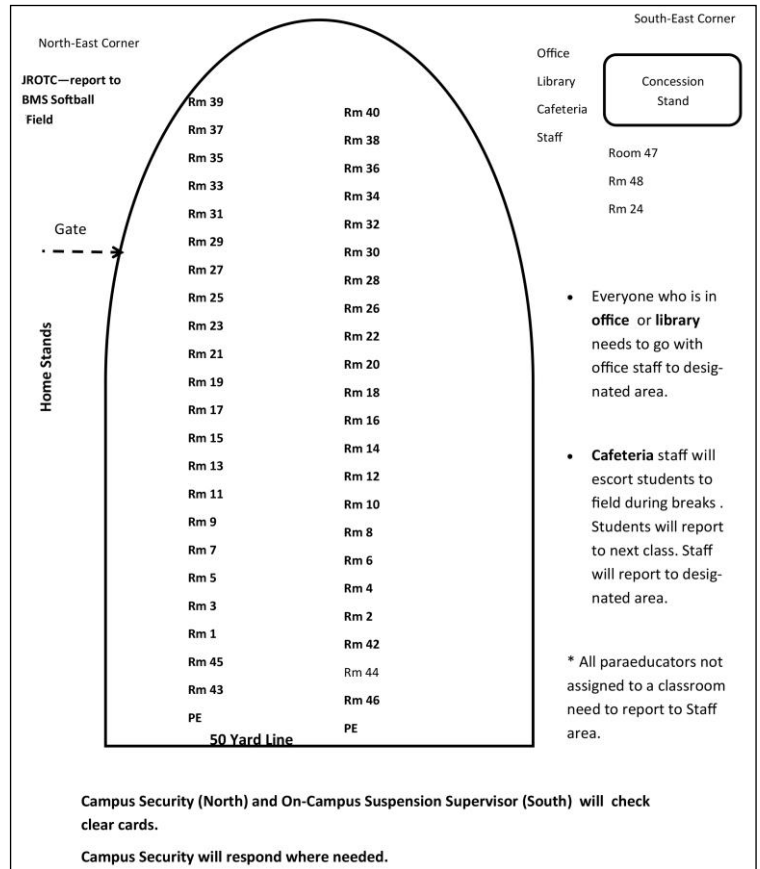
South-East Corner

North-East Corner

JROTC—report to BMS Softball Field

Office
Library
Cafeteria
Staff

Concession Stand

Room 47
Rm 48
Rm 24

Gate

Home Stands

Rm 39
Rm 37
Rm 35
Rm 33
Rm 31
Rm 29
Rm 27
Rm 25
Rm 23
Rm 21
Rm 19
Rm 17
Rm 15
Rm 13
Rm 11
Rm 9
Rm 7
Rm 5
Rm 3
Rm 1
Rm 45
Rm 43
PE

Rm 40
Rm 38
Rm 36
Rm 34
Rm 32
Rm 30
Rm 28
Rm 26
Rm 22
Rm 20
Rm 18
Rm 16
Rm 14
Rm 12
Rm 10
Rm 8
Rm 6
Rm 4
Rm 2
Rm 42
Rm 44
Rm 46
PE

50 Yard Line

• Everyone who is in **office** or **library** needs to go with office staff to designated area.

• **Cafeteria** staff will escort students to field during breaks . Students will report to next class. Staff will report to designated area.

* All paraeducators not assigned to a classroom need to report to Staff area.

Campus Security (North) and On-Campus Suspension Supervisor (South) will check clear cards.

Campus Security will respond where needed.